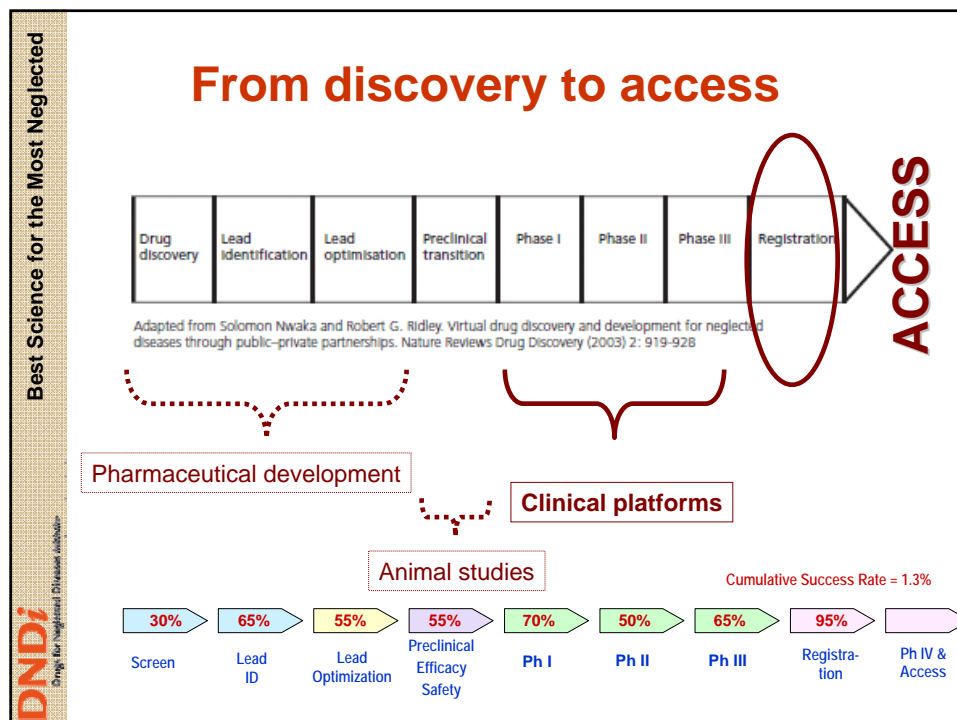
Best Science for the Most Neglected

DNDi
Drugs for Neglected Diseases initiative

From discovery to access

| Drug discovery | Lead identification | Lead optimisation | Preclinical transition | Phase I | Phase II | Phase III | Registration |
|---|---|---|---|---|---|---|---|

ACCESS

Adapted from Solomon Nwaka and Robert G. Ridley. Virtual drug discovery and development for neglected diseases through public–private partnerships. Nature Reviews Drug Discovery (2003) 2: 919-928

Pharmaceutical development

Clinical platforms

Animal studies

Cumulative Success Rate = 1.3%

| 30% | 65% | 55% | 55% | 70% | 50% | 65% | 95% | |
|---|---|---|---|---|---|---|---|---|
| Screen | Lead ID | Lead Optimization | Preclinical Efficacy Safety | Ph I | Ph II | Ph III | Registration | Ph IV & Access |